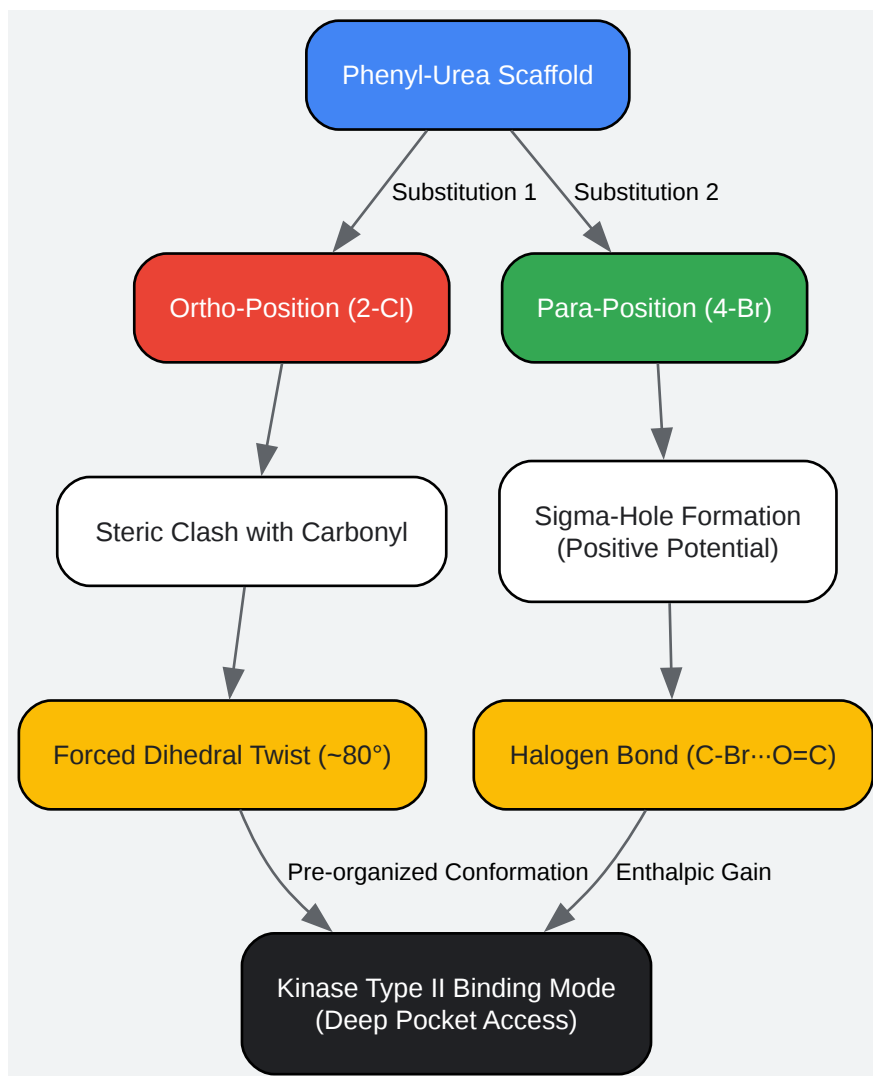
Phenyl-Urea Scaffold

Substitution 1

Substitution 2

Ortho-Position (2-Cl)

Para-Position (4-Br)

Steric Clash with Carbonyl

Sigma-Hole Formation (Positive Potential)

Forced Dihedral Twist (~80°)

Halogen Bond (C-Br···O=C)

Pre-organized Conformation

Enthalpic Gain

Kinase Type II Binding Mode (Deep Pocket Access)